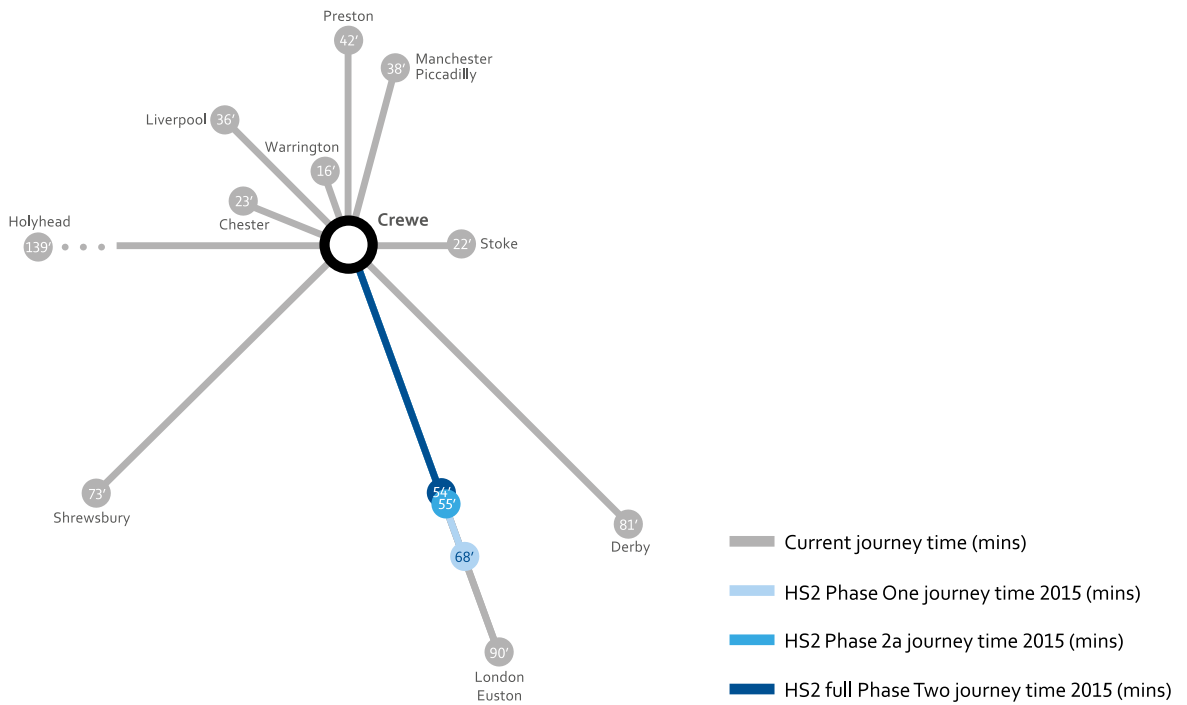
Preston
42′
Manchester Piccadilly
38′
Liverpool
36′
Warrington
16′
23′
Chester
Crewe
Holyhead
139′
22′
Stoke
73′
Shrewsbury
54′
55′
68′
90′
London Euston
81′
Derby

Current journey time (mins)
HS2 Phase One journey time 2015 (mins)
HS2 Phase 2a journey time 2015 (mins)
HS2 full Phase Two journey time 2015 (mins)